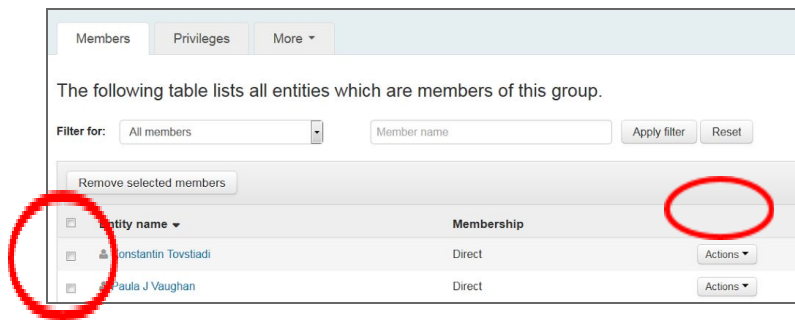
Members Privileges More ▾

The following table lists all entities which are members of this group.

Filter for: All members Member name Apply filter Reset

Remove selected members

| | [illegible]ntity name ▾ | Membership | |
|---|---|---|---|
| | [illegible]onstantin Tovstiadi | Direct | Actions ▾ |
| | Paula J Vaughan | Direct | Actions ▾ |